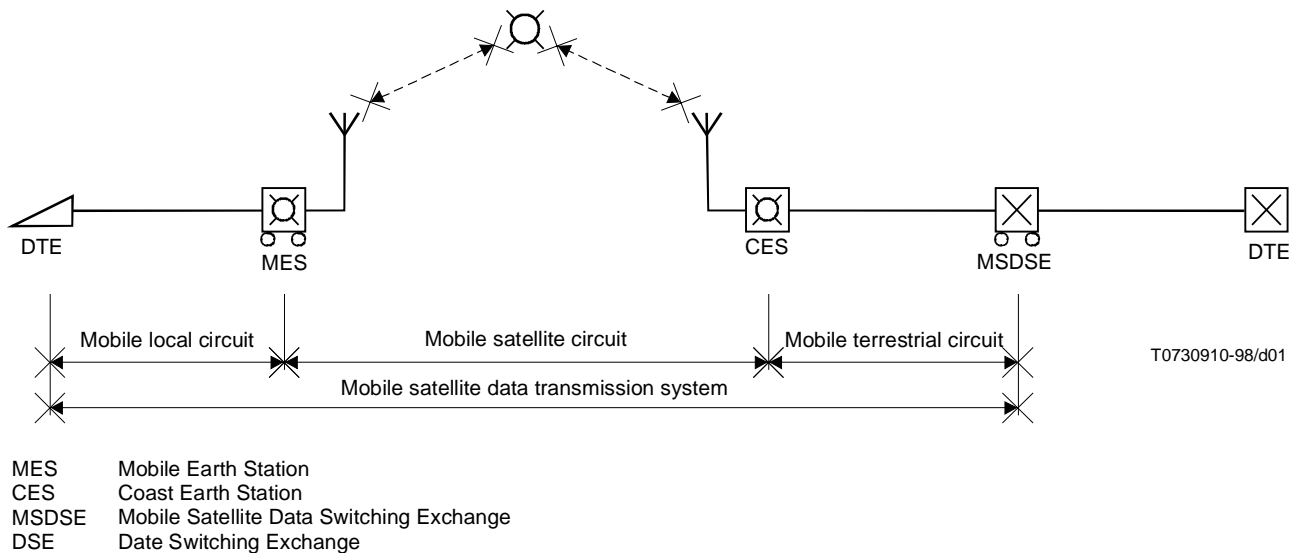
DTE

MES

CES

MSDSE

DTE

Mobile local circuit

Mobile satellite circuit

Mobile terrestrial circuit

T0730910-98/d01

Mobile satellite data transmission system

MES Mobile Earth Station
CES Coast Earth Station
MSDSE Mobile Satellite Data Switching Exchange
DSE Date Switching Exchange